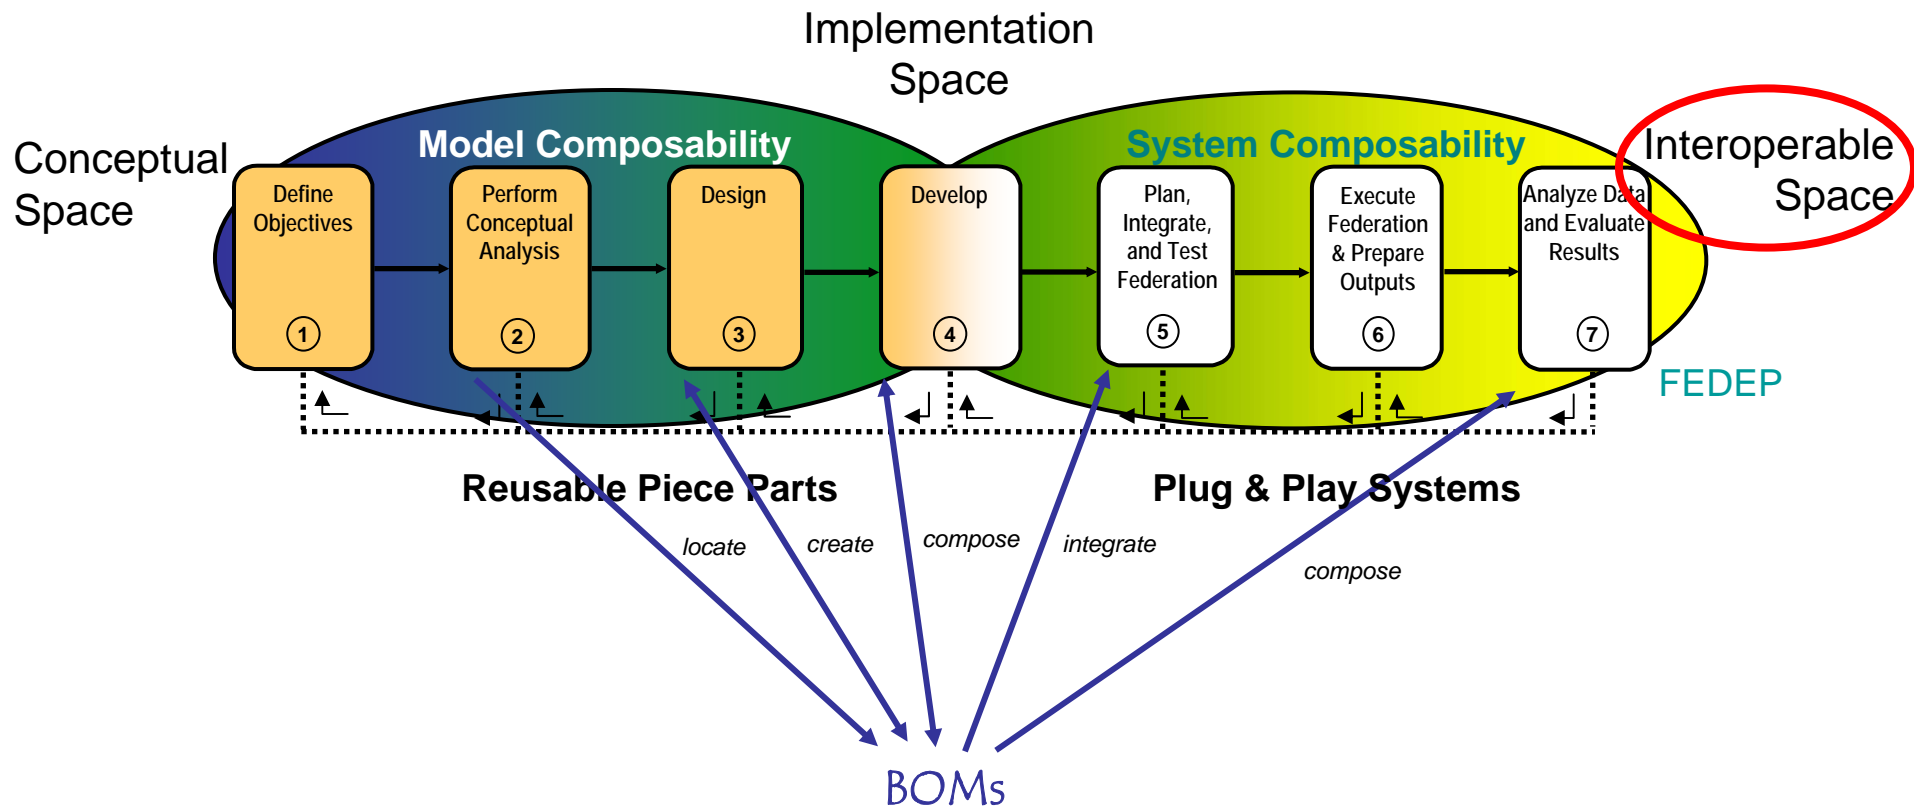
Implementation Space

Conceptual Space

Model Composability

System Composability

Interoperable Space

Define Objectives
1

Perform Conceptual Analysis
2

Design
3

Develop
4

Plan, Integrate, and Test Federation
5

Execute Federation & Prepare Outputs
6

Analyze Data and Evaluate Results
7

FEDEP

Reusable Piece Parts

Plug & Play Systems

locate

create

compose

integrate

compose

BOMs